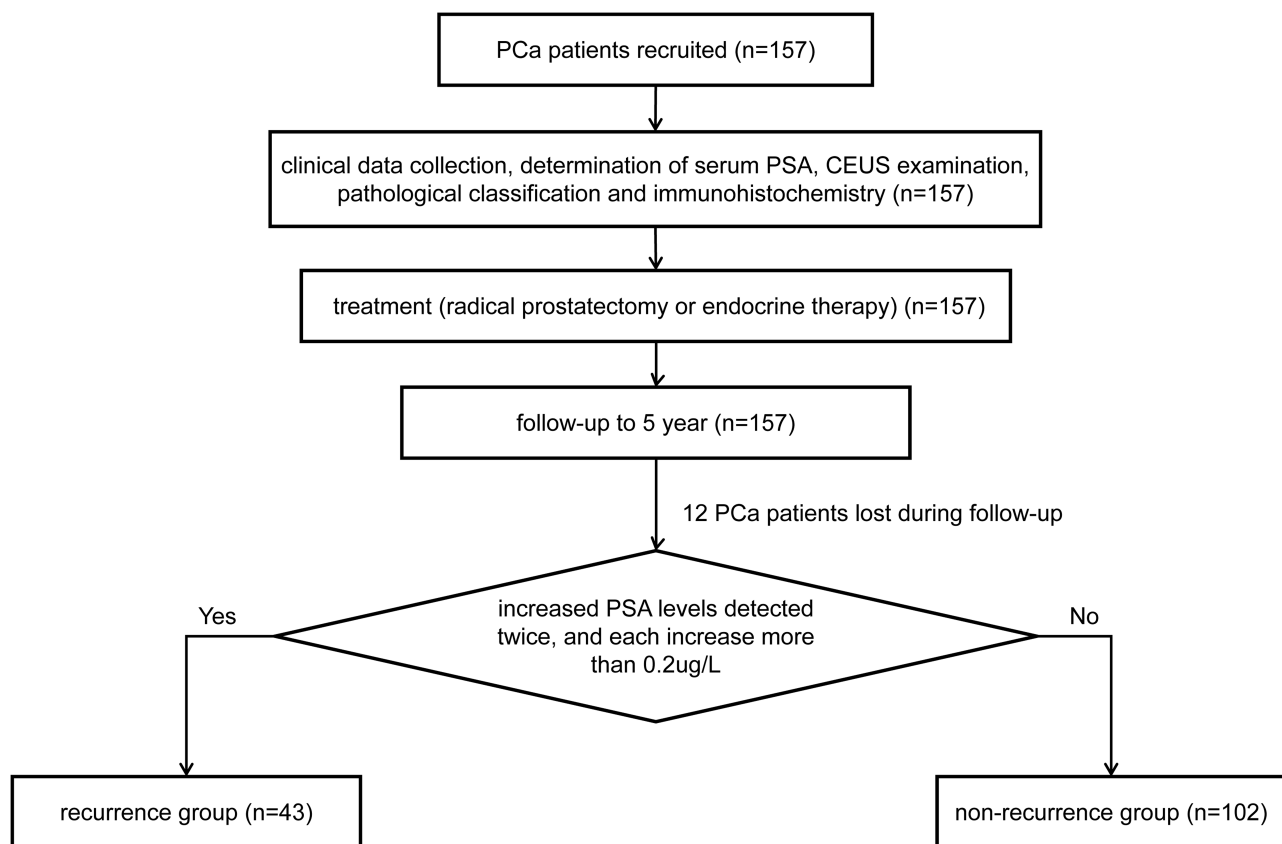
PCa patients recruited (n=157)

clinical data collection, determination of serum PSA, CEUS examination, pathological classification and immunohistochemistry (n=157)

treatment (radical prostatectomy or endocrine therapy) (n=157)

follow-up to 5 year (n=157)

12 PCa patients lost during follow-up

increased PSA levels detected twice, and each increase more than 0.2ug/L

Yes

No

recurrence group (n=43)

non-recurrence group (n=102)